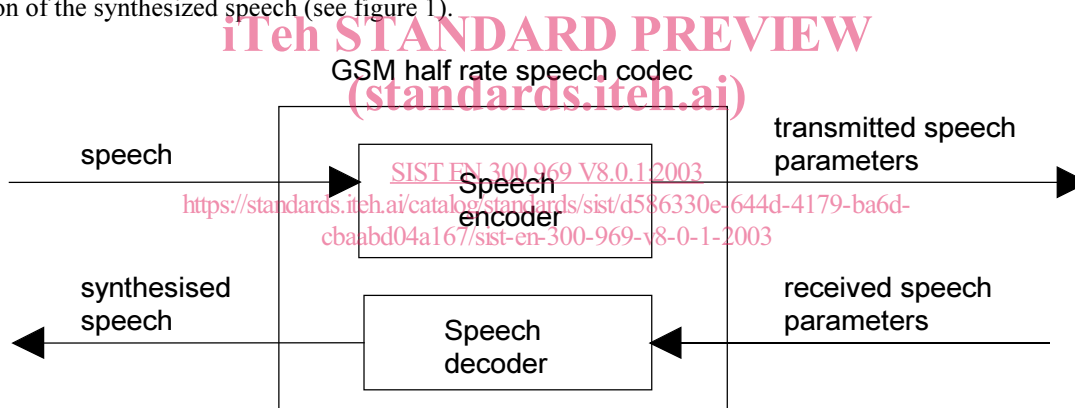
on of the synthesized speech (see figure 1).

iTeh STANDARD PREVIEW
(standards.iteh.ai)

GSM half rate speech codec

speech

Speech encoder

transmitted speech parameters

SIST EN 300 969 V8.0.1:2003
https://standards.iteh.ai/catalog/standards/sist/d586330e-644d-4179-ba6d-cbaabd04a167/sist-en-300-969-v8-0-1-2003

synthesised speech

Speech decoder

received speech parameters